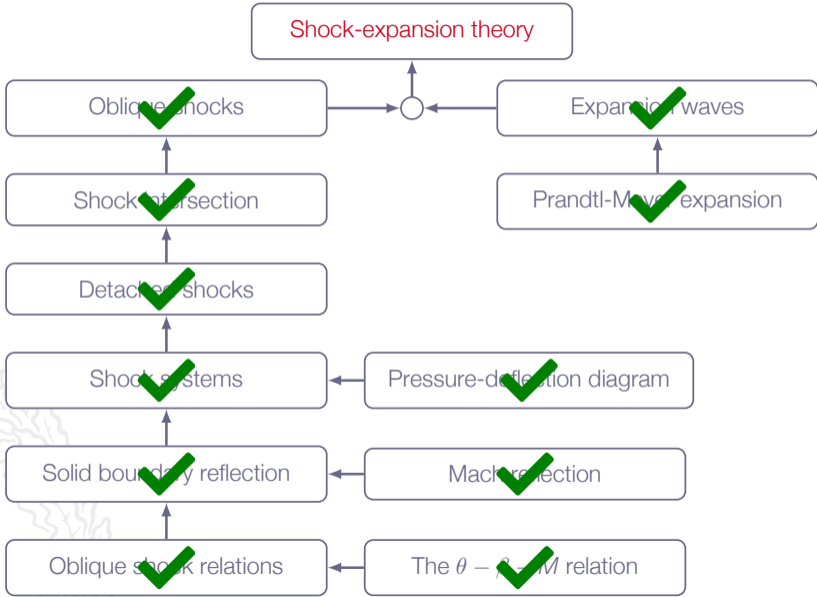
Shock-expansion theory

Obli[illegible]shocks

Expan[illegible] waves

Shock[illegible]ersection

Prandtl-M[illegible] expansion

Detach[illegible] shocks

Shock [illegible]stems

Pressure-d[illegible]ection diagram

Solid boun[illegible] reflection

Mach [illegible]ection

Oblique s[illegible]k relations

The $\theta - \beta - M$ relation